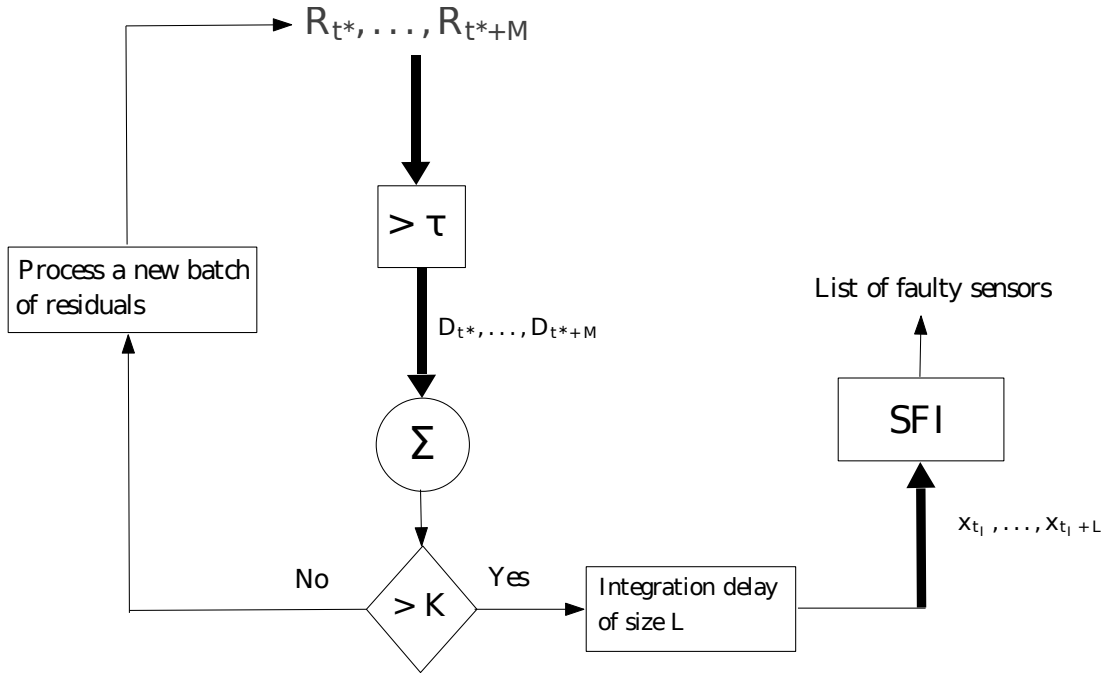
$R_{t*}, \ldots, R_{t*+M}$

$> \tau$

Process a new batch of residuals

List of faulty sensors

$D_{t*}, \ldots, D_{t*+M}$

$\Sigma$

SFI

$x_{t_I}, \ldots, x_{t_I+L}$

No

$> K$

Yes

Integration delay of size L